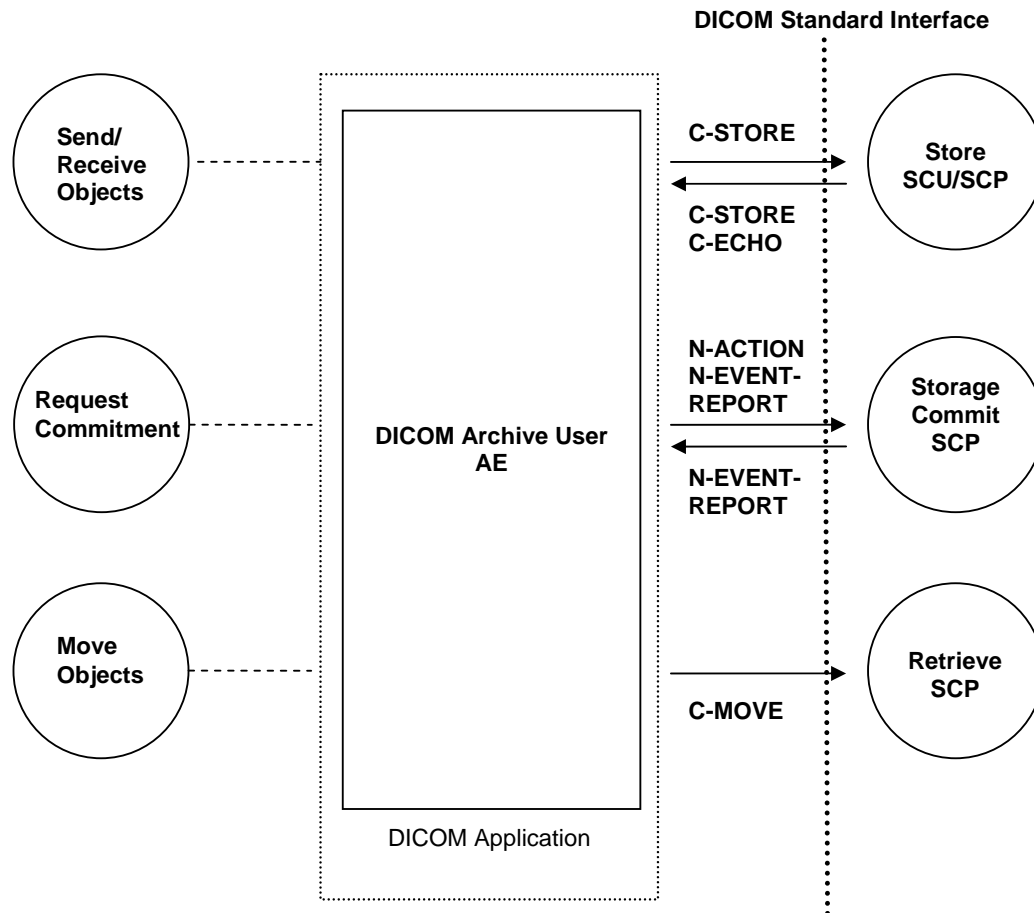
DICOM Standard Interface

Send/
Receive
Objects

C-STORE

Store
SCU/SCP

C-STORE
C-ECHO

N-ACTION
N-EVENT-
REPORT

Request
Commitment

DICOM Archive User
AE

Storage
Commit
SCP

N-EVENT-
REPORT

Move
Objects

Retrieve
SCP

C-MOVE

DICOM Application